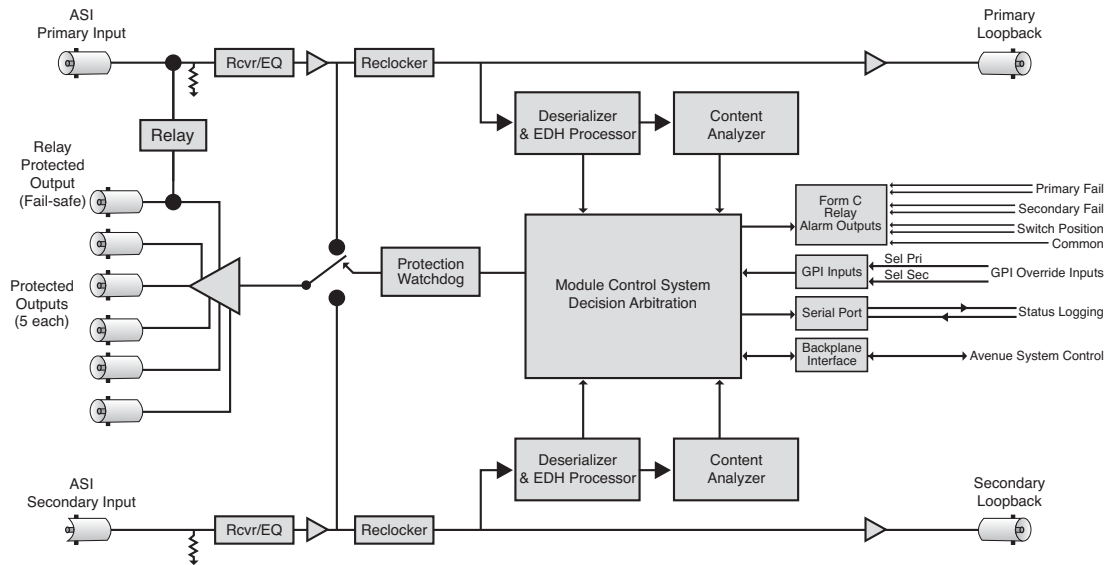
ASI Primary Input

Rcvr/EQ

Reclocker

Primary Loopback

Relay

Deserializer & EDH Processor

Content Analyzer

Relay Protected Output (Fail-safe)

Form C Relay Alarm Outputs

Primary Fail

Secondary Fail

Switch Position

Common

Protected Outputs (5 each)

Protection Watchdog

Module Control System Decision Arbitration

GPI Inputs

Sel Pri

Sel Sec

GPI Override Inputs

Serial Port

Status Logging

Backplane Interface

Avenue System Control

Deserializer & EDH Processor

Content Analyzer

ASI Secondary Input

Rcvr/EQ

Reclocker

Secondary Loopback